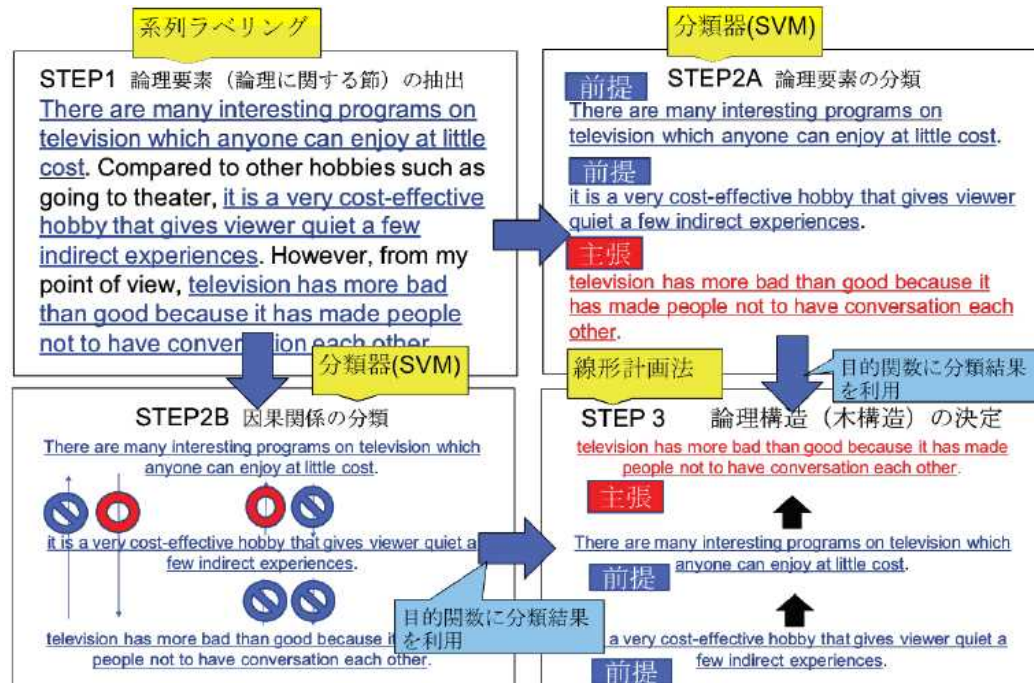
系列ラベリング

STEP1 論理要素（論理に関する節）の抽出

There are many interesting programs on television which anyone can enjoy at little cost. Compared to other hobbies such as going to theater, it is a very cost-effective hobby that gives viewer quiet a few indirect experiences. However, from my point of view, television has more bad than good because it has made people not to have conver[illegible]ion each other.

分類器(SVM)

STEP2A 論理要素の分類

前提
There are many interesting programs on television which anyone can enjoy at little cost.

前提
it is a very cost-effective hobby that gives viewer quiet a few indirect experiences.

主張
television has more bad than good because it has made people not to have conversation each other.

分類器(SVM)

STEP2B 因果関係の分類

There are many interesting programs on television which anyone can enjoy at little cost.

it is a very cost-effective hobby that gives viewer quiet a few indirect experiences.

television has more bad than good because it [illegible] people not to have conversation each other.

目的関数に分類結果を利用

線形計画法

目的関数に分類結果を利用

STEP 3 論理構造（木構造）の決定

television has more bad than good because it has made people not to have conversation each other.

主張

There are many interesting programs on television which anyone can enjoy at little cost.

前提

a very cost-effective hobby that gives viewer quiet a few indirect experiences.

前提